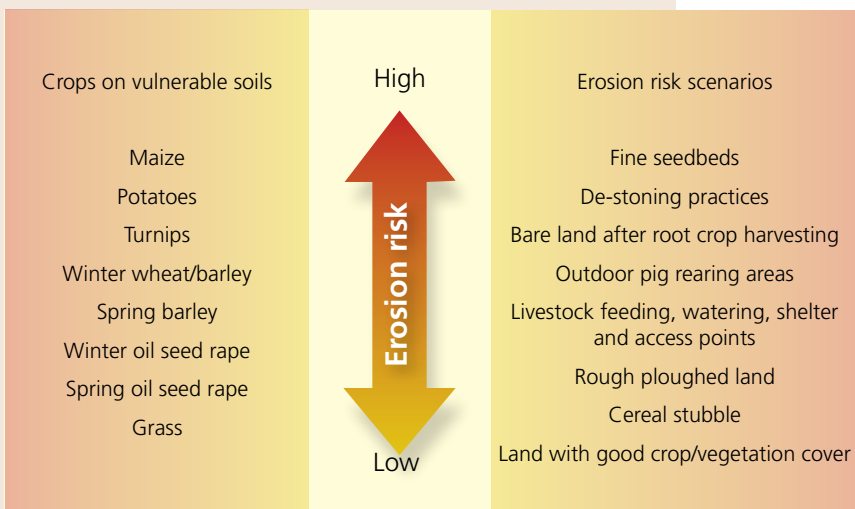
Crops on vulnerable soils

Maize
Potatoes
Turnips
Winter wheat/barley
Spring barley
Winter oil seed rape
Spring oil seed rape
Grass

High

Erosion risk

Low

Erosion risk scenarios

Fine seedbeds
De-stoning practices
Bare land after root crop harvesting
Outdoor pig rearing areas
Livestock feeding, watering, shelter and access points
Rough ploughed land
Cereal stubble
Land with good crop/vegetation cover